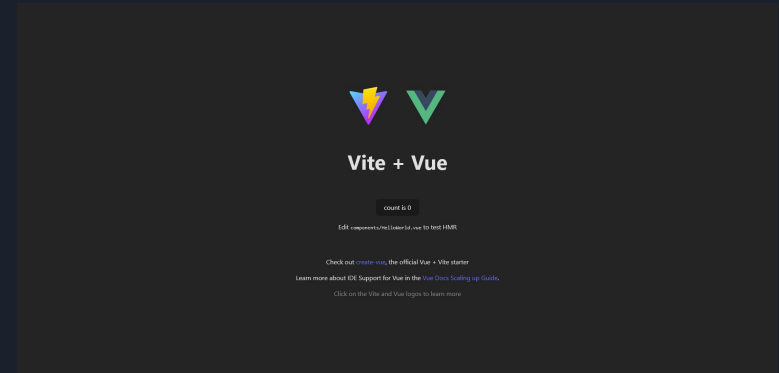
Vite + Vue

count is 0

Edit components/HelloWorld.vue to test HMR

Check out create-vue, the official Vue + Vite starter

Learn more about IDE Support for Vue in the Vue Docs Scaling up Guide.

Click on the Vite and Vue logos to learn more